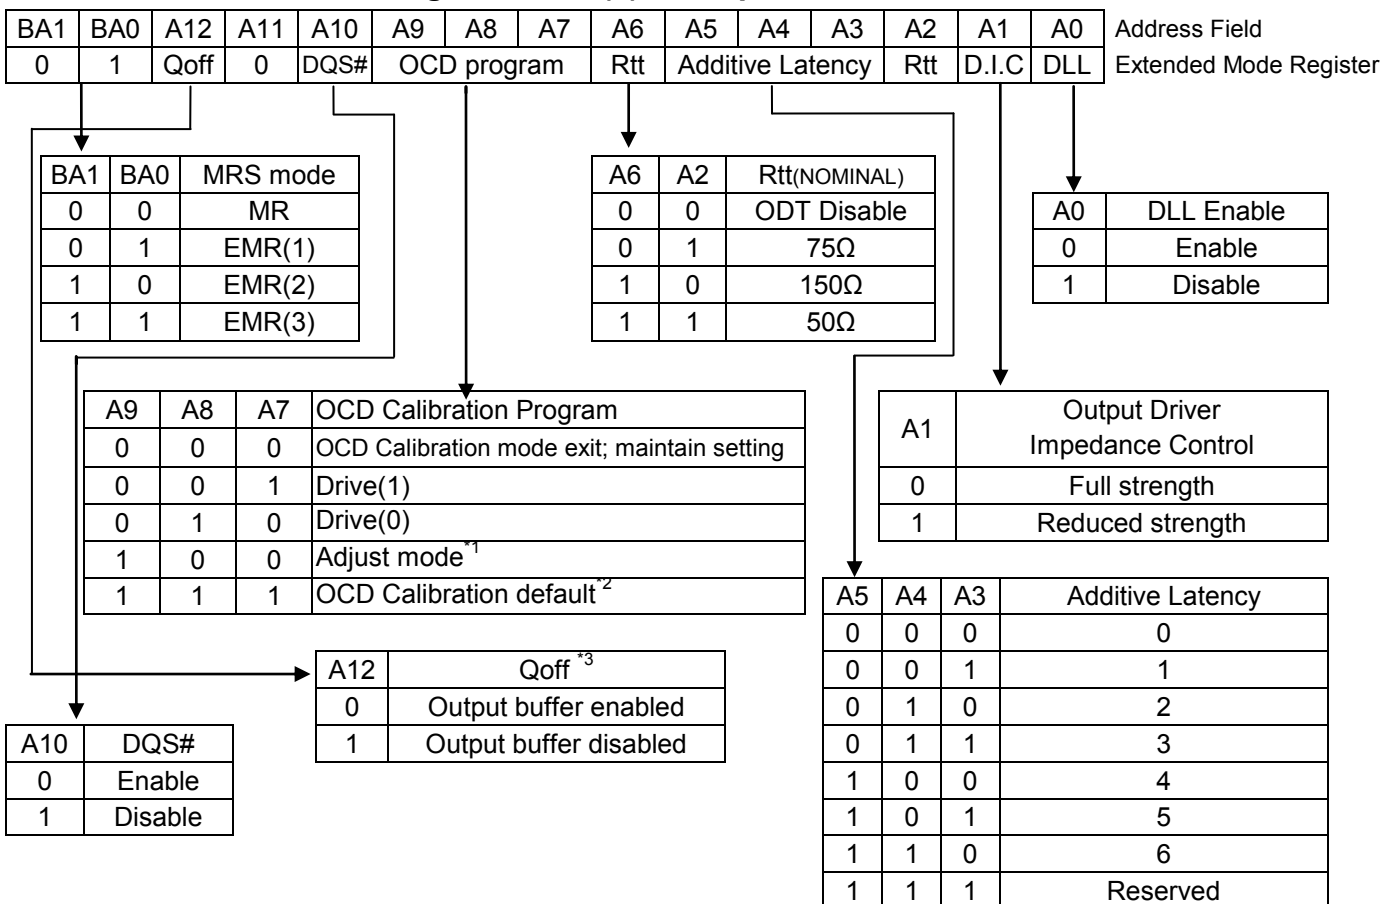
| BA1 | BA0 | A12 | A11 | A10 | A9 | A8 | A7 | A6 | A5 | A4 | A3 | A2 | A1 | A0 |
|---|---|---|---|---|---|---|---|---|---|---|---|---|---|---|
| 0 | 1 | Qoff | 0 | DQS# | OCD program | | | Rtt | Additive Latency | | | Rtt | D.I.C | DLL |

Address Field
Extended Mode Register

| BA1 | BA0 | MRS mode |
|---|---|---|
| 0 | 0 | MR |
| 0 | 1 | EMR(1) |
| 1 | 0 | EMR(2) |
| 1 | 1 | EMR(3) |

| A6 | A2 | Rtt(NOMINAL) |
|---|---|---|
| 0 | 0 | ODT Disable |
| 0 | 1 | 75Ω |
| 1 | 0 | 150Ω |
| 1 | 1 | 50Ω |

| A0 | DLL Enable |
|---|---|
| 0 | Enable |
| 1 | Disable |

| A9 | A8 | A7 | OCD Calibration Program |
|---|---|---|---|
| 0 | 0 | 0 | OCD Calibration mode exit; maintain setting |
| 0 | 0 | 1 | Drive(1) |
| 0 | 1 | 0 | Drive(0) |
| 1 | 0 | 0 | Adjust mode$^{*1}$ |
| 1 | 1 | 1 | OCD Calibration default$^{*2}$ |

| A1 | Output Driver Impedance Control |
|---|---|
| 0 | Full strength |
| 1 | Reduced strength |

| A12 | Qoff $^{*3}$ |
|---|---|
| 0 | Output buffer enabled |
| 1 | Output buffer disabled |

| A10 | DQS# |
|---|---|
| 0 | Enable |
| 1 | Disable |

| A5 | A4 | A3 | Additive Latency |
|---|---|---|---|
| 0 | 0 | 0 | 0 |
| 0 | 0 | 1 | 1 |
| 0 | 1 | 0 | 2 |
| 0 | 1 | 1 | 3 |
| 1 | 0 | 0 | 4 |
| 1 | 0 | 1 | 5 |
| 1 | 1 | 0 | 6 |
| 1 | 1 | 1 | Reserved |